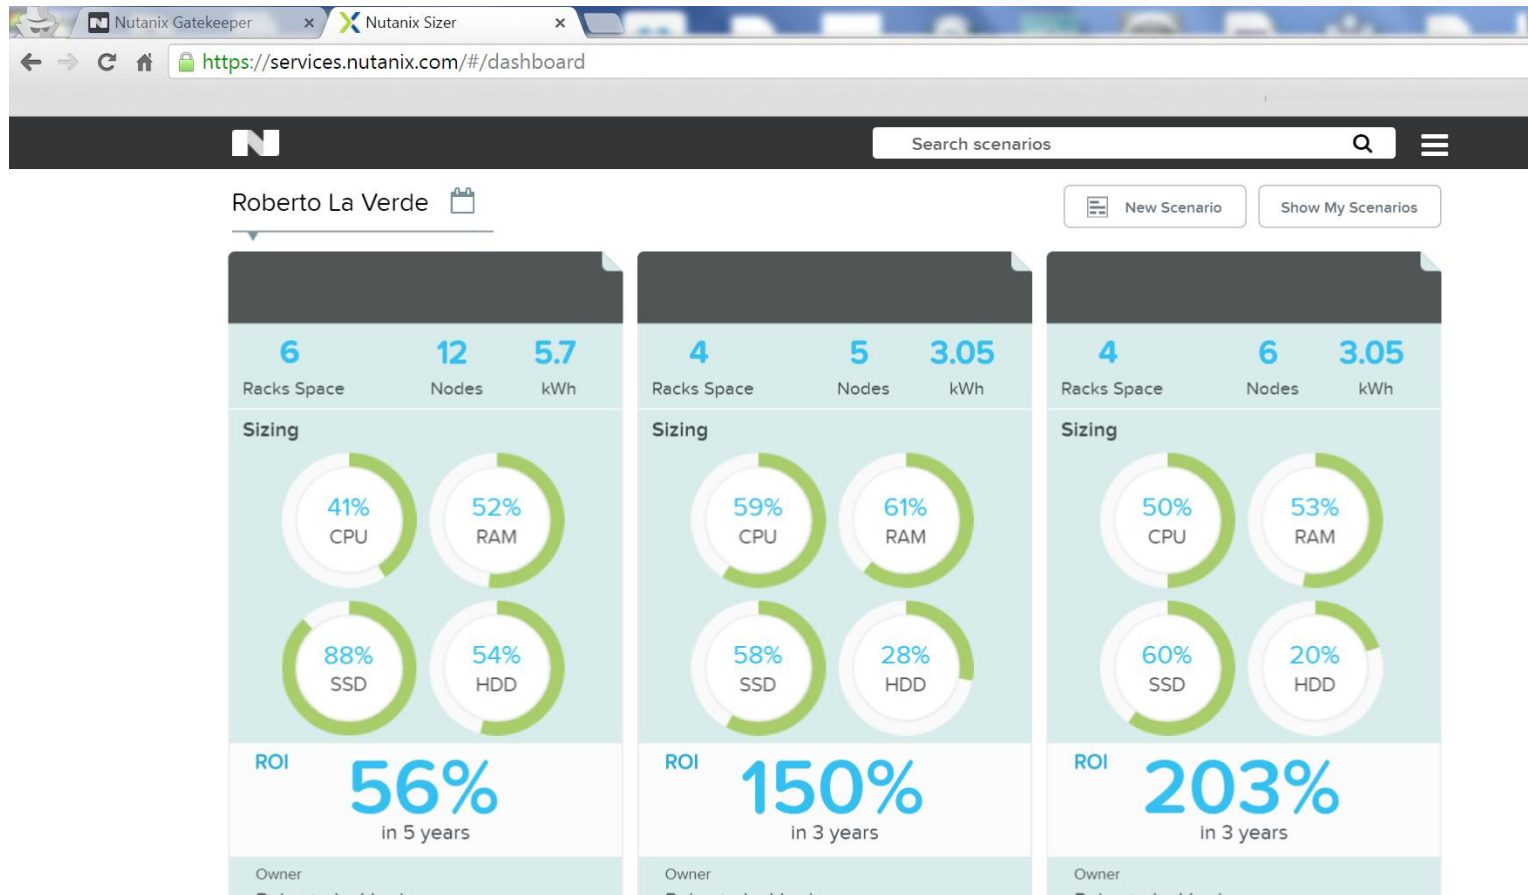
Nutanix Gatekeeper ×
Nutanix Sizer ×

https://services.nutanix.com/#/dashboard

Search scenarios

Roberto La Verde

New Scenario
Show My Scenarios

6
Racks Space
12
Nodes
5.7
kWh

Sizing

41%
CPU
52%
RAM
88%
SSD
54%
HDD

ROI
56%
in 5 years

Owner
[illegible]

4
Racks Space
5
Nodes
3.05
kWh

Sizing

59%
CPU
61%
RAM
58%
SSD
28%
HDD

ROI
150%
in 3 years

Owner
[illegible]

4
Racks Space
6
Nodes
3.05
kWh

Sizing

50%
CPU
53%
RAM
60%
SSD
20%
HDD

ROI
203%
in 3 years

Owner
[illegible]